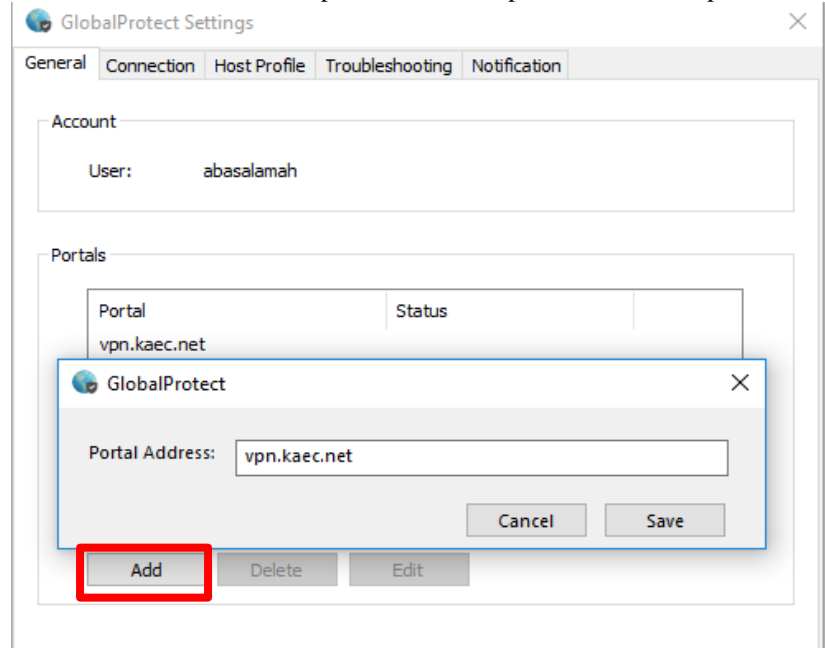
GlobalProtect Settings

General | Connection | Host Profile | Troubleshooting | Notification

Account

User: abasalamah

Portals

| Portal | Status |
|---|---|
| vpn.kaec.net | |

GlobalProtect

Portal Address: vpn.kaec.net

Cancel Save

Add Delete Edit